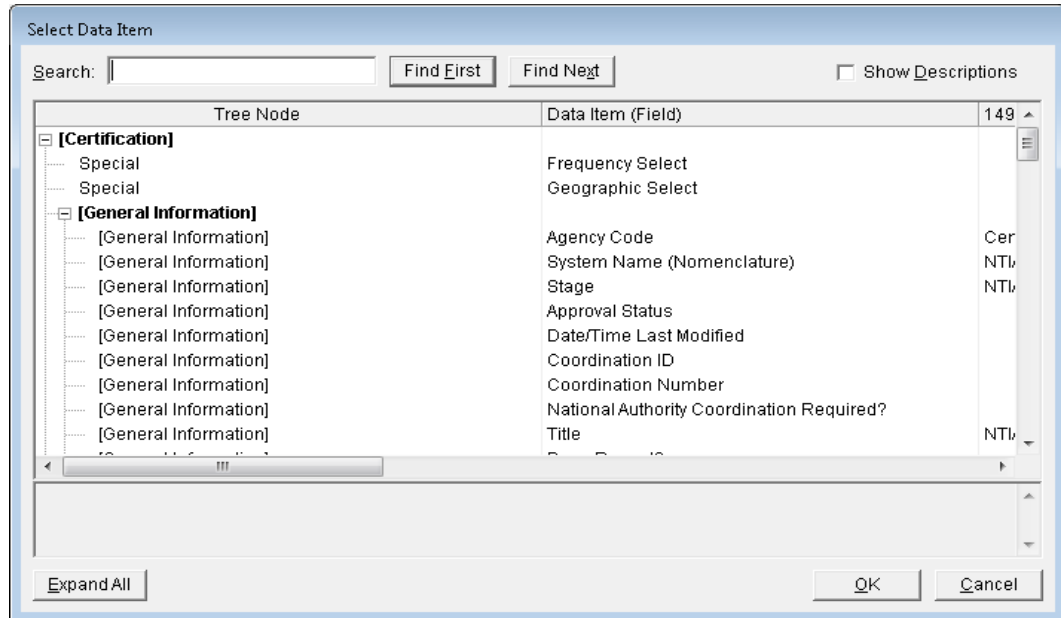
Select Data Item

Search: | Find First | Find Next | Show Descriptions

| Tree Node | Data Item (Field) | 149 |
|---|---|---|
| [Certification] | | |
| Special | Frequency Select | |
| Special | Geographic Select | |
| [General Information] | | |
| [General Information] | Agency Code | Cer |
| [General Information] | System Name (Nomenclature) | NTI |
| [General Information] | Stage | NTI |
| [General Information] | Approval Status | |
| [General Information] | Date/Time Last Modified | |
| [General Information] | Coordination ID | |
| [General Information] | Coordination Number | |
| [General Information] | National Authority Coordination Required? | |
| [General Information] | Title | NTI |
| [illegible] | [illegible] | |

Expand All | OK | Cancel